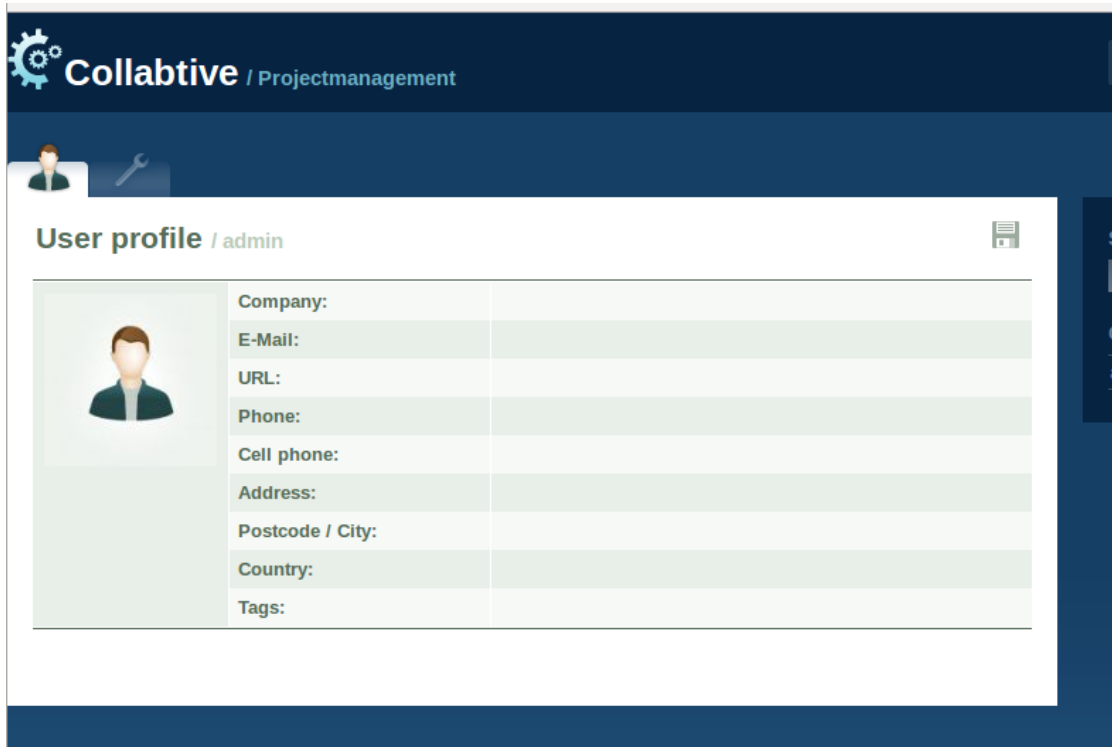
Collabtive / Projectmanagement

User profile / admin

| | |
|---|---|
| Company: | |
| E-Mail: | |
| URL: | |
| Phone: | |
| Cell phone: | |
| Address: | |
| Postcode / City: | |
| Country: | |
| Tags: | |